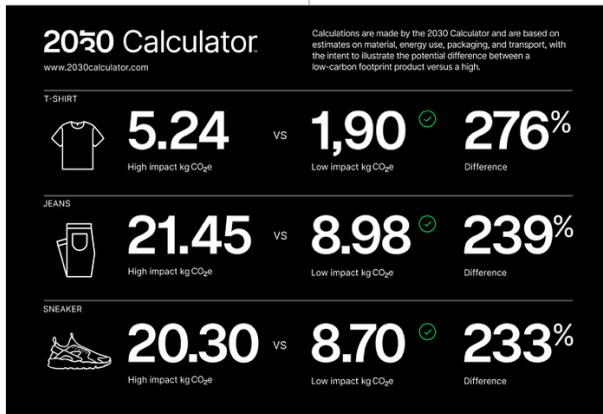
2030 Calculator.
www.2030calculator.com

Calculations are made by the 2030 Calculator and are based on estimates on material, energy use, packaging, and transport, with the intent to illustrate the potential difference between a low-carbon footprint product versus a high.

T-SHIRT
5.24
High impact kg $CO_2e$
VS
1,90
Low impact kg $CO_2e$
276%
Difference

JEANS
21.45
High impact kg $CO_2e$
VS
8.98
Low impact kg $CO_2e$
239%
Difference

SNEAKER
20.30
High impact kg $CO_2e$
VS
8.70
Low impact kg $CO_2e$
233%
Difference